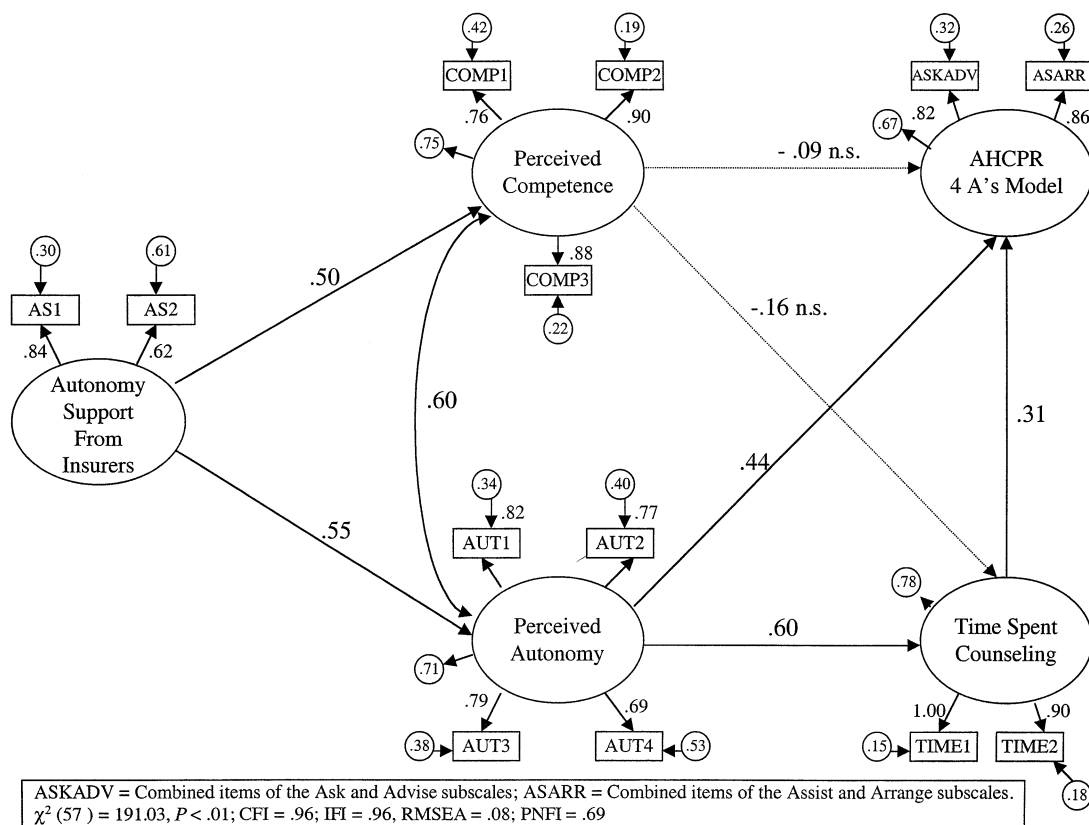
.42
.19
COMP1
COMP2
.76
.90
.75
Perceived Competence
.88
COMP3
.22
.32
.26
ASKADV
ASARR
.67
.82
.86
AHCPR 4 A's Model
- .09 n.s.
-.16 n.s.
.30
.61
AS1
AS2
.84
.62
Autonomy Support From Insurers
.50
.60
.55
.34
.82
AUT1
.40
.77
AUT2
.44
.31
.78
Perceived Autonomy
.71
.60
Time Spent Counseling
.79
.69
.38
AUT3
AUT4
.53
1.00
.90
.15
TIME1
TIME2
.18

ASKADV = Combined items of the Ask and Advise subscales; ASARR = Combined items of the Assist and Arrange subscales.
$\chi^2$ (57 ) = 191.03, $P < .01$; CFI = .96; IFI = .96, RMSEA = .08; PNFI = .69